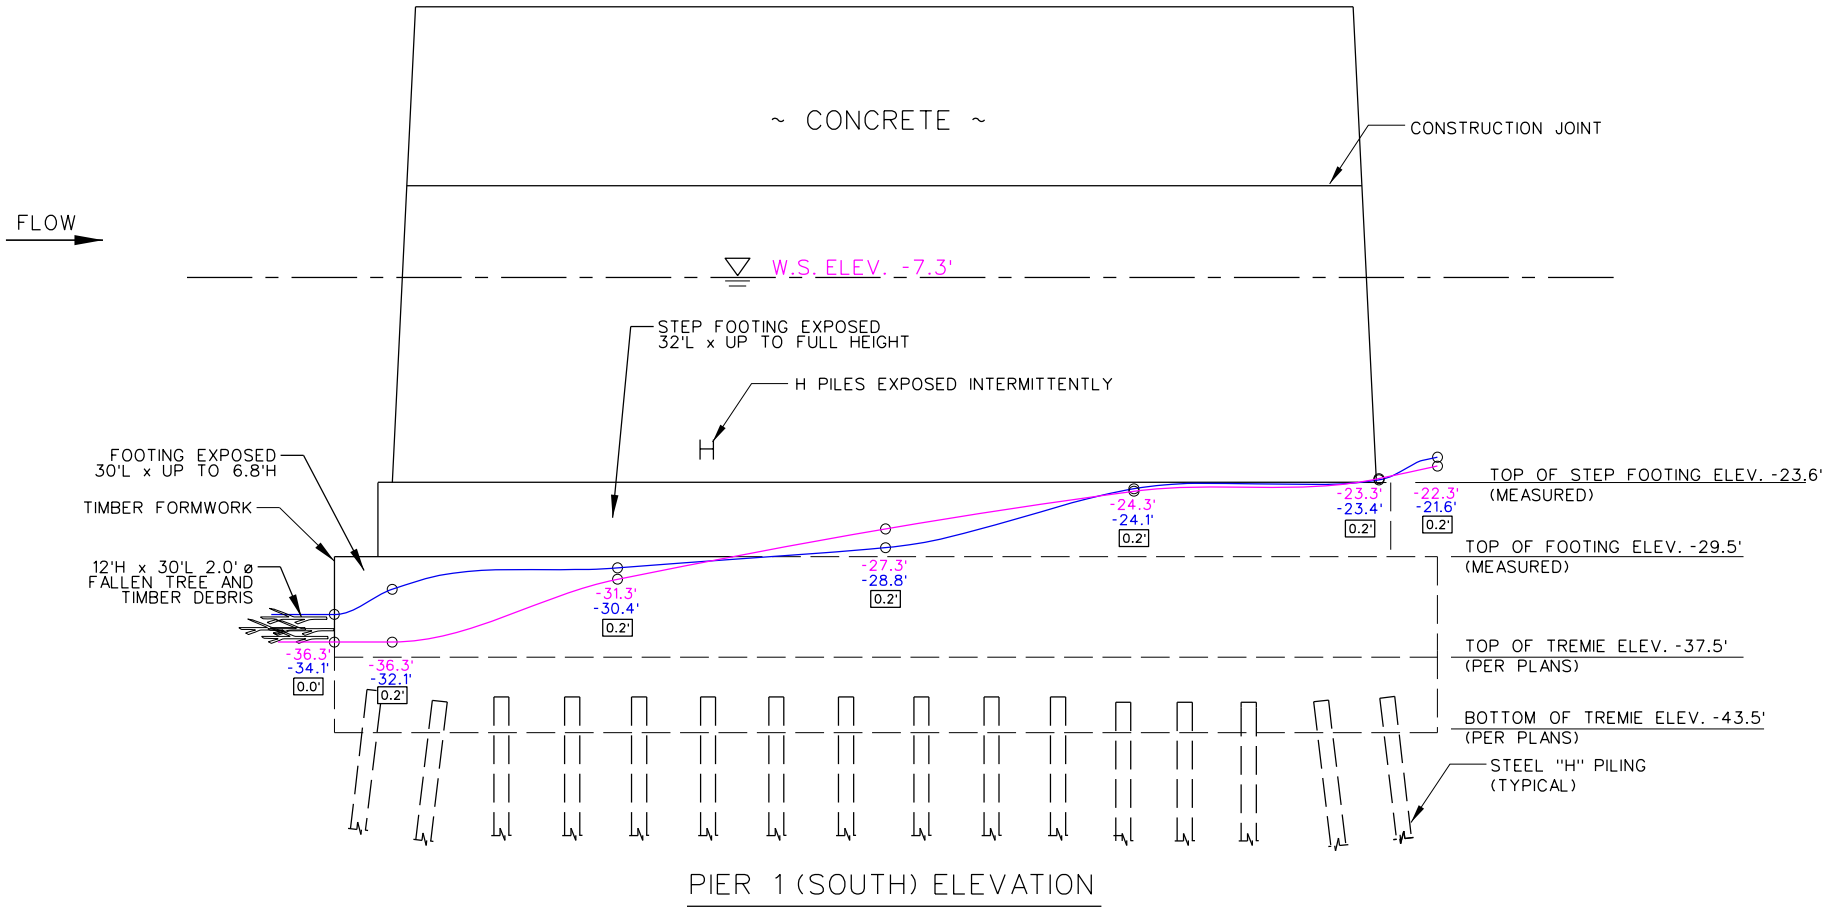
~ CONCRETE ~

CONSTRUCTION JOINT

FLOW

W.S. ELEV. -7.3'

STEP FOOTING EXPOSED
32'L x UP TO FULL HEIGHT

H PILES EXPOSED INTERMITTENTLY

H

FOOTING EXPOSED
30'L x UP TO 6.8'H

TIMBER FORMWORK

12'H x 30'L 2.0' ø
FALLEN TREE AND
TIMBER DEBRIS

TOP OF STEP FOOTING ELEV. -23.6'
(MEASURED)

TOP OF FOOTING ELEV. -29.5'
(MEASURED)

TOP OF TREMIE ELEV. -37.5'
(PER PLANS)

BOTTOM OF TREMIE ELEV. -43.5'
(PER PLANS)

STEEL "H" PILING
(TYPICAL)

-36.3'
-34.1'
0.0'

-36.3'
-32.1'
0.2'

-31.3'
-30.4'
0.2'

-27.3'
-28.8'
0.2'

-24.3'
-24.1'
0.2'

-23.3'
-23.4'
0.2'

-22.3'
-21.6'
0.2'

PIER 1 (SOUTH) ELEVATION